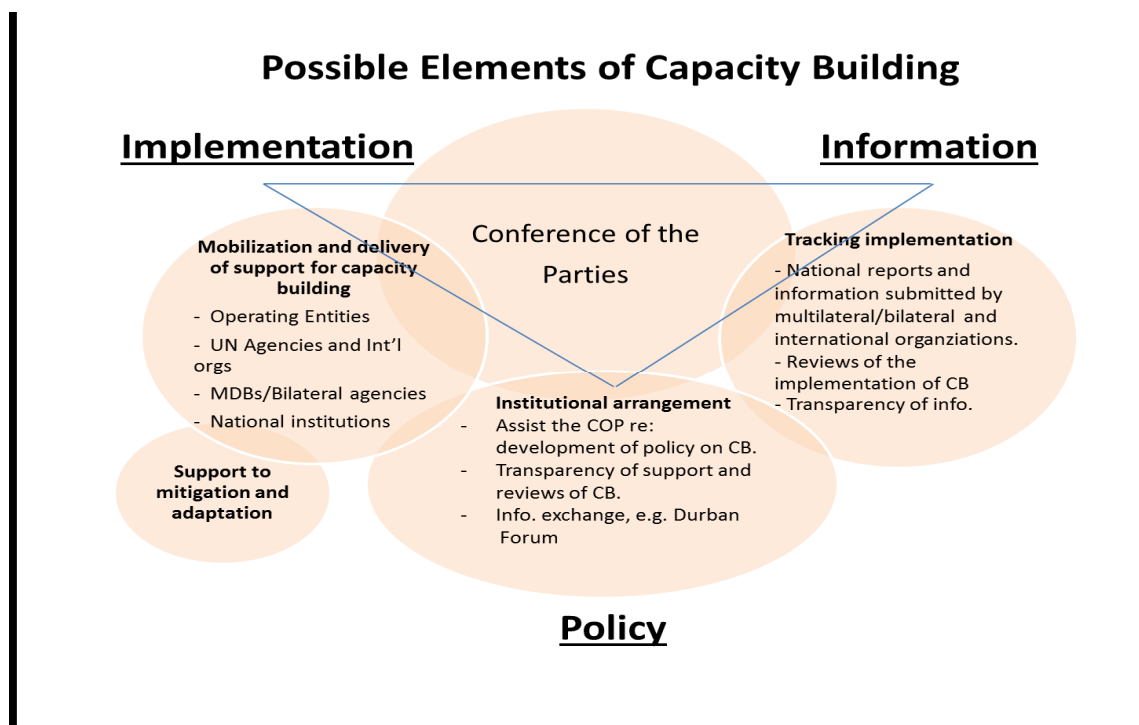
Possible Elements of Capacity Building

Implementation

Information

Conference of the Parties

Mobilization and delivery of support for capacity building

- Operating Entities
- UN Agencies and Int'l orgs
- MDBs/Bilateral agencies
- National institutions

Tracking implementation

- National reports and information submitted by multilateral/bilateral and international organziations.
- Reviews of the implementation of CB
- Transparency of info.

Support to mitigation and adaptation

Institutional arrangement

- Assist the COP re: development of policy on CB.
- Transparency of support and reviews of CB.
- Info. exchange, e.g. Durban Forum

Policy